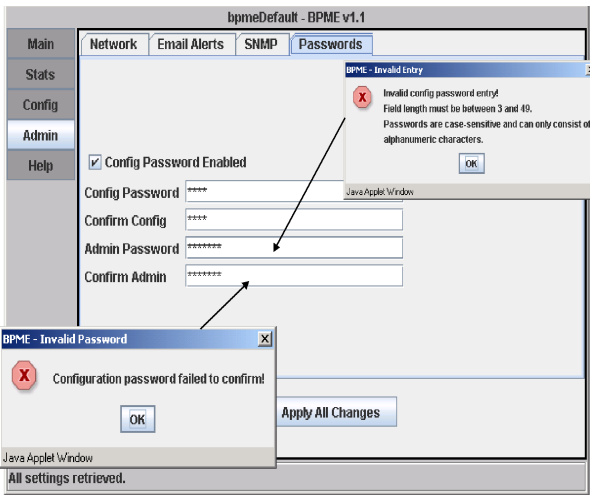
bpmeDefault - BPME v1.1

Main
Stats
Config
Admin
Help

Network | Email Alerts | SNMP | Passwords

BPME - Invalid Entry
Invalid config password entry!
Field length must be between 3 and 49.
Passwords are case-sensitive and can only consist of alphanumeric characters.
OK
Java Applet Window

Config Password Enabled
Config Password ****
Confirm Config ****
Admin Password *******
Confirm Admin *******

BPME - Invalid Password
Configuration password failed to confirm!
OK
Java Applet Window

Apply All Changes

All settings retrieved.